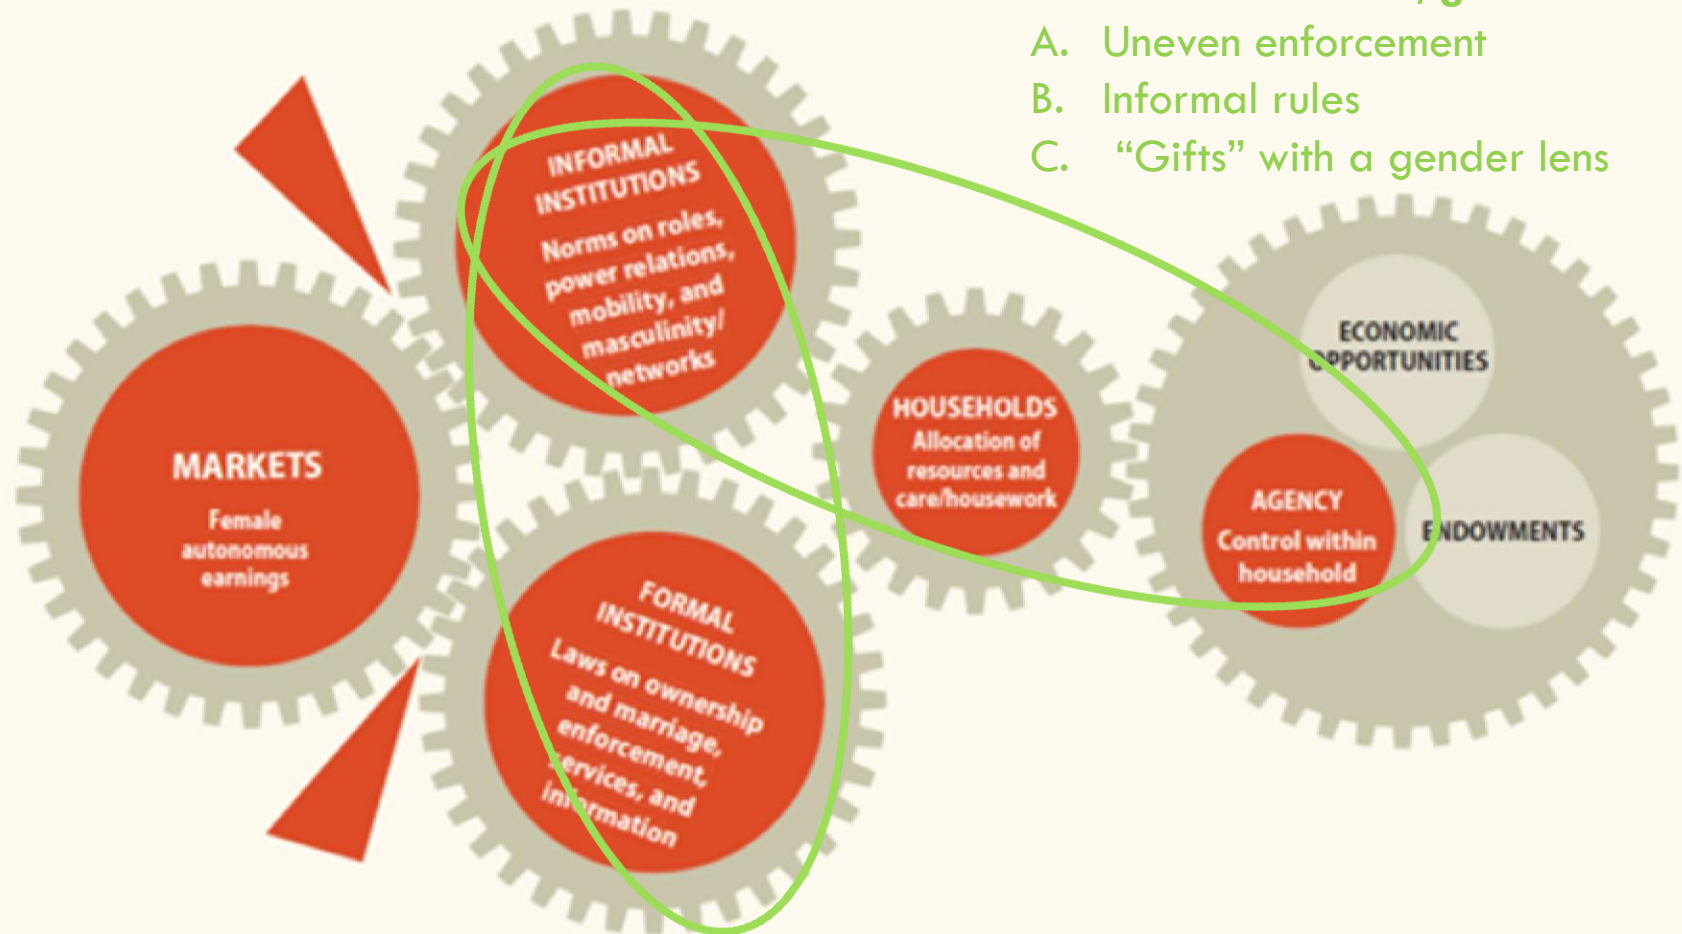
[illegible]

A. Uneven enforcement
B. Informal rules
C. “Gifts” with a gender lens

INFORMAL INSTITUTIONS
Norms on roles, power relations, mobility, and masculinity/networks

MARKETS
Female autonomous earnings

HOUSEHOLDS
Allocation of resources and care/housework

FORMAL INSTITUTIONS
Laws on ownership and marriage, enforcement, services, and information

ECONOMIC OPPORTUNITIES

AGENCY
Control within household

ENDOWMENTS